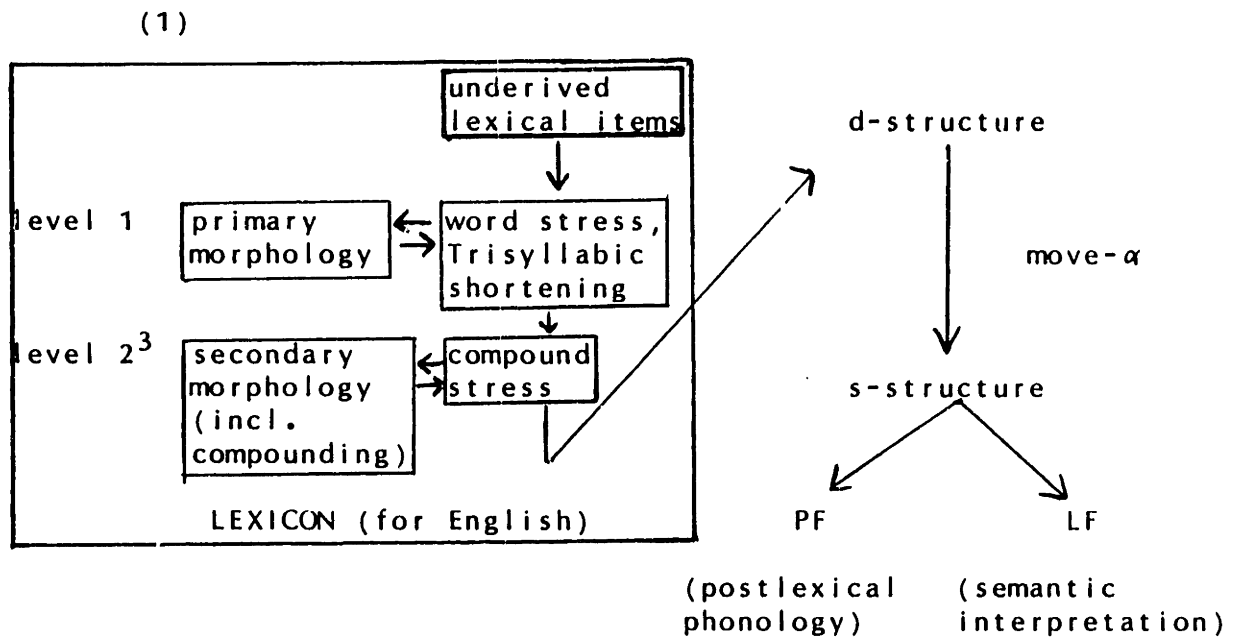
(1)

underived lexical items

level 1

primary morphology

word stress, Trisyllabic shortening

level $2^3$

secondary morphology (incl. compounding)

compound stress

LEXICON (for English)

d-structure

move-$\alpha$

s-structure

PF

LF

(postlexical phonology)

(semantic interpretation)